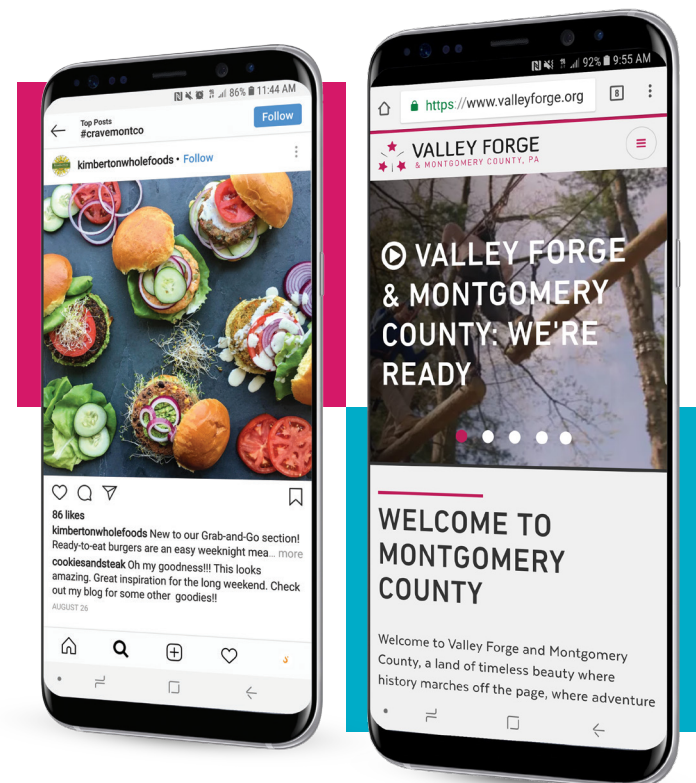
86% 11:44 AM

Top Posts
#cravemontco

Follow

kimbertonwholefoods • Follow

86 likes

kimbertonwholefoods New to our Grab-and-Go section! Ready-to-eat burgers are an easy weeknight mea... more

cookiesandsteak Oh my goodness!!! This looks amazing. Great inspiration for the long weekend. Check out my blog for some other goodies!!

AUGUST 26

92% 9:55 AM

https://www.valleyforge.org

8

VALLEY FORGE
& MONTGOMERY COUNTY, PA

VALLEY FORGE & MONTGOMERY COUNTY: WE'RE READY

WELCOME TO MONTGOMERY COUNTY

Welcome to Valley Forge and Montgomery County, a land of timeless beauty where history marches off the page, where adventure